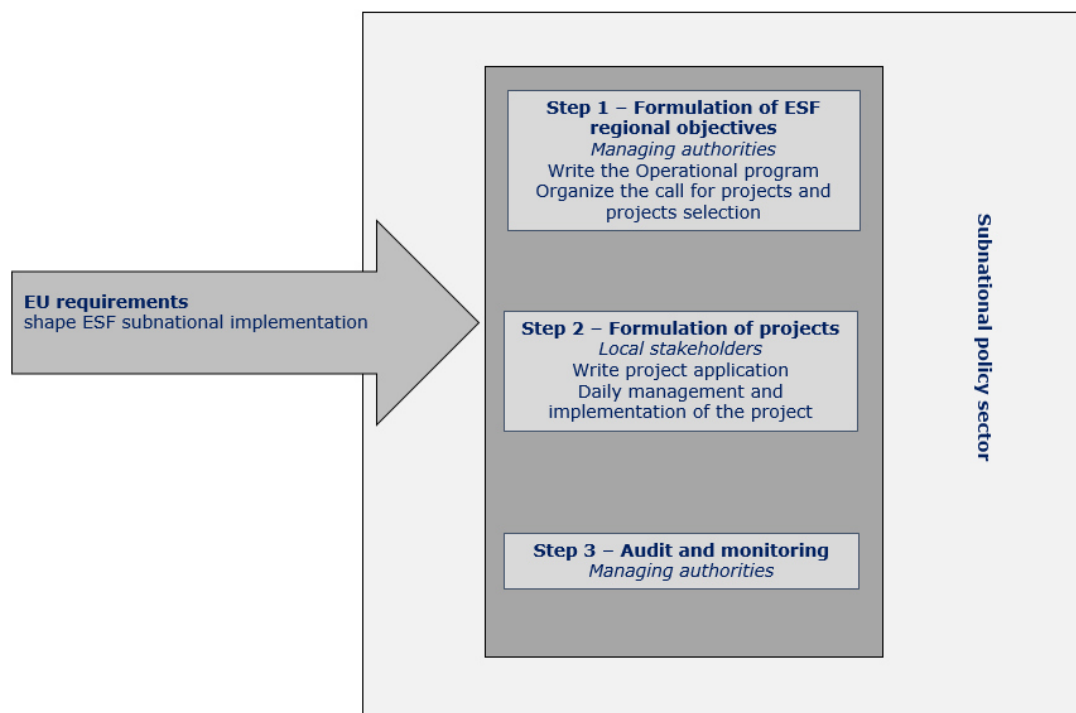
EU requirements
shape ESF subnational implementation

Step 1 – Formulation of ESF regional objectives
Managing authorities
Write the Operational program
Organize the call for projects and projects selection

Step 2 – Formulation of projects
Local stakeholders
Write project application
Daily management and implementation of the project

Step 3 – Audit and monitoring
Managing authorities

Subnational policy sector